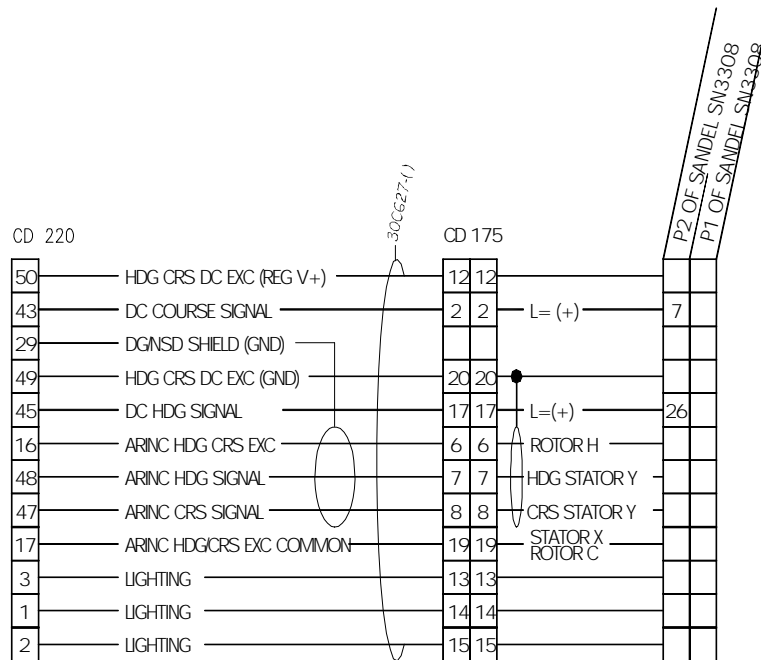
P2 OF SANDEL SN3308
P1 OF SANDEL SN3308

30C627-()

CD 220

CD 175

| CD 220 | Signal | CD 175 | CD 175 | | P2 |
|---|---|---|---|---|---|
| 50 | HDG CRS DC EXC (REG V+) | 12 | 12 | | |
| 43 | DC COURSE SIGNAL | 2 | 2 | L= (+) | 7 |
| 29 | DGNSD SHIELD (GND) | | | | |
| 49 | HDG CRS DC EXC (GND) | 20 | 20 | | |
| 45 | DC HDG SIGNAL | 17 | 17 | L=(+) | 26 |
| 16 | ARINC HDG CRS EXC | 6 | 6 | ROTOR H | |
| 48 | ARINC HDG SIGNAL | 7 | 7 | HDG STATOR Y | |
| 47 | ARINC CRS SIGNAL | 8 | 8 | CRS STATOR Y | |
| 17 | ARINC HDG/CRS EXC COMMON | 19 | 19 | STATOR X ROTOR C | |
| 3 | LIGHTING | 13 | 13 | | |
| 1 | LIGHTING | 14 | 14 | | |
| 2 | LIGHTING | 15 | 15 | | |